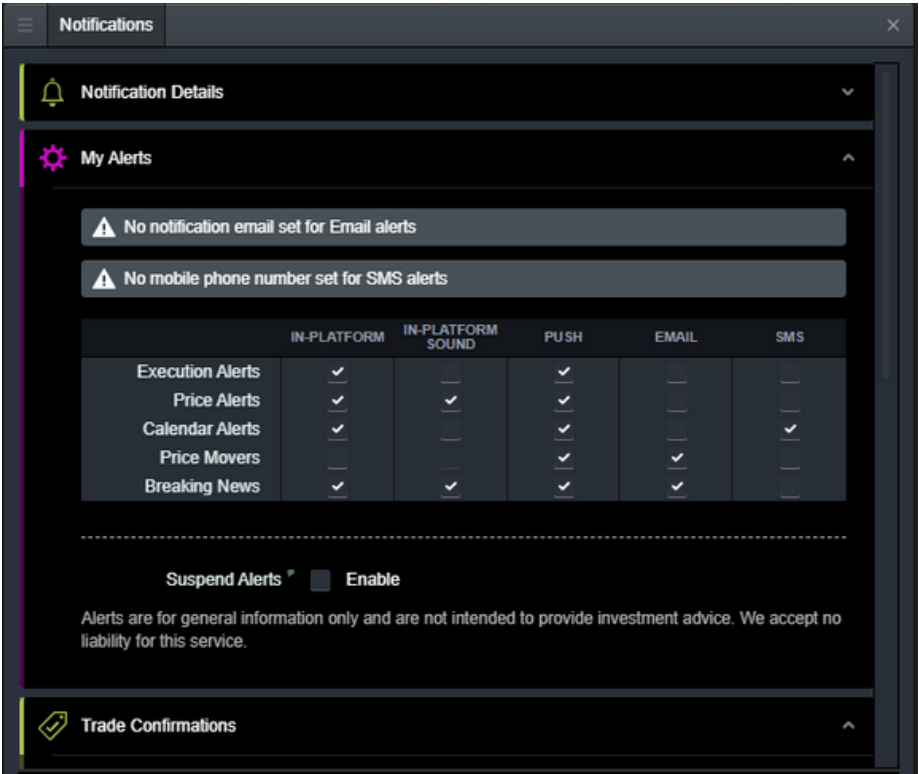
Notifications

Notification Details

My Alerts

No notification email set for Email alerts

No mobile phone number set for SMS alerts

| | IN-PLATFORM | IN-PLATFORM SOUND | PUSH | EMAIL | SMS |
|---|---|---|---|---|---|
| Execution Alerts | ✓ | | ✓ | | |
| Price Alerts | ✓ | ✓ | ✓ | | |
| Calendar Alerts | ✓ | | ✓ | | ✓ |
| Price Movers | | | ✓ | ✓ | |
| Breaking News | ✓ | ✓ | ✓ | ✓ | |

Suspend Alerts Enable

Alerts are for general information only and are not intended to provide investment advice. We accept no liability for this service.

Trade Confirmations